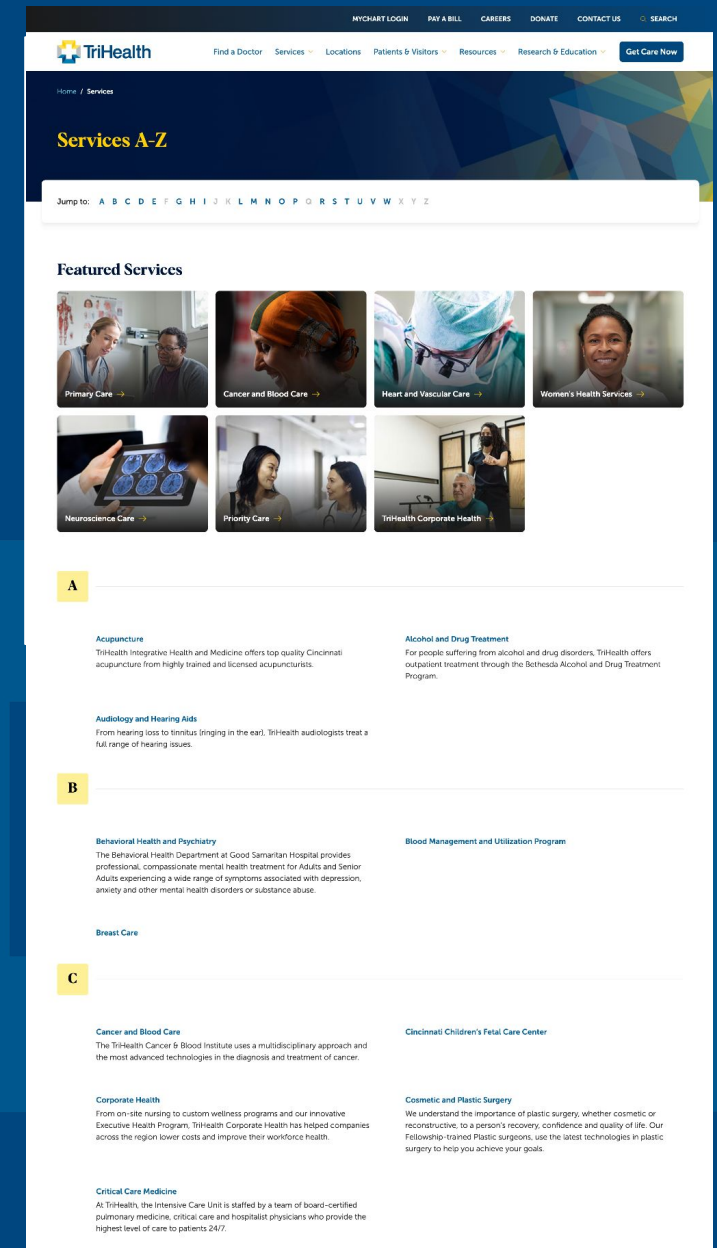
MYCHART LOGIN PAY A BILL CAREERS DONATE CONTACT US SEARCH

TriHealth

Find a Doctor Services Locations Patients & Visitors Resources Research & Education Get Care Now

Home / Services

Services A-Z

Jump to: A B C D E F G H I J K L M N O P Q R S T U V W X Y Z

Featured Services

Primary Care →

Cancer and Blood Care →

Heart and Vascular Care →

Women's Health Services →

Neuroscience Care →

Priority Care →

TriHealth Corporate Health →

A

Acupuncture
TriHealth Integrative Health and Medicine offers top quality Cincinnati acupuncture from highly trained and licensed acupuncturists.

Alcohol and Drug Treatment
For people suffering from alcohol and drug disorders, TriHealth offers outpatient treatment through the Bethesda Alcohol and Drug Treatment Program.

Audiology and Hearing Aids
From hearing loss to tinnitus (ringing in the ear), TriHealth audiologists treat a full range of hearing issues.

B

Behavioral Health and Psychiatry
The Behavioral Health Department at Good Samaritan Hospital provides professional, compassionate mental health treatment for Adults and Senior Adults experiencing a wide range of symptoms associated with depression, anxiety and other mental health disorders or substance abuse.

Blood Management and Utilization Program

Breast Care

C

Cancer and Blood Care
The TriHealth Cancer & Blood Institute uses a multidisciplinary approach and the most advanced technologies in the diagnosis and treatment of cancer.

Cincinnati Children's Fetal Care Center

Corporate Health
From on-site nursing to custom wellness programs and our innovative Executive Health Program, TriHealth Corporate Health has helped companies across the region lower costs and improve their workforce health.

Cosmetic and Plastic Surgery
We understand the importance of plastic surgery, whether cosmetic or reconstructive, to a person's recovery, confidence and quality of life. Our Fellowship-trained Plastic surgeons, use the latest technologies in plastic surgery to help you achieve your goals.

Critical Care Medicine
At TriHealth, the Intensive Care Unit is staffed by a team of board-certified pulmonary medicine, critical care and hospitalist physicians who provide the highest level of care to patients 24/7.